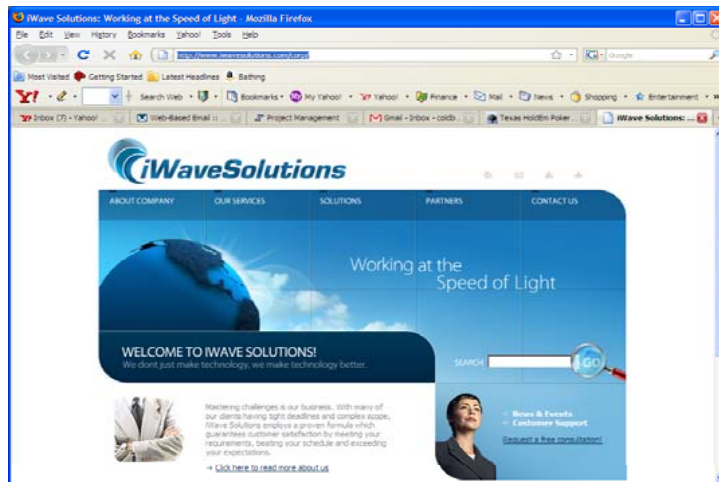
iWave Solutions: Working at the Speed of Light - Mozilla Firefox

File Edit View History Bookmarks Yahoo! Tools Help

http://www.iwavesolutions.com/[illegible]

Google

Most Visited Getting Started Latest Headlines Bathing

Y! Search Web Bookmarks My Yahoo! Yahoo! Finance Mail News Shopping Entertainment

Inbox (7) - Yahoo! ... Web-Based Email :: ... Project Management Gmail - Inbox - coldb... Texas HoldEm Poker... iWave Solutions: ...

iWaveSolutions

ABOUT COMPANY OUR SERVICES SOLUTIONS PARTNERS CONTACT US

Working at the Speed of Light

WELCOME TO IWAVE SOLUTIONS!
We dont just make technology, we make technology better.

SEARCH GO

Mastering challenges is our business. With many of our clients having tight deadlines and complex scope, iWave Solutions employs a proven formula which guarantees customer satisfaction by meeting your requirements, beating your schedule and exceeding your expectations.

→ Click here to read more about us

News & Events
Customer Support

Request a free consultation!